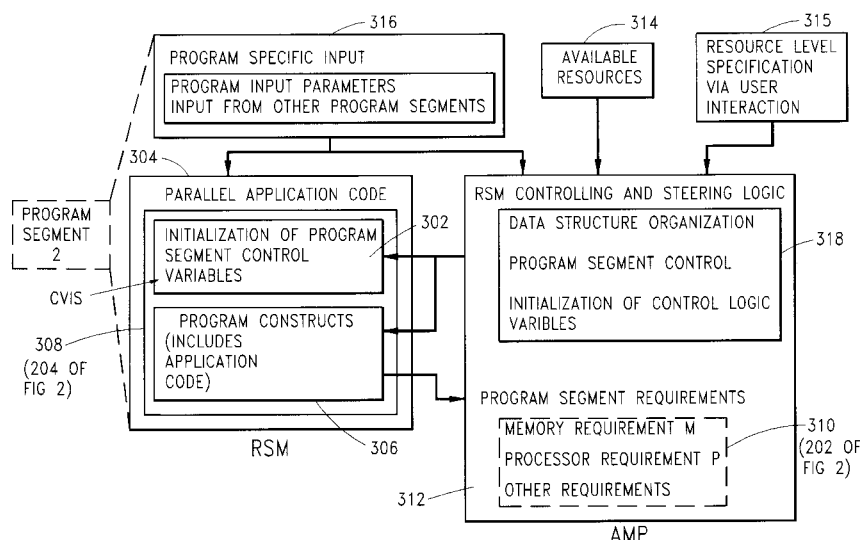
316

PROGRAM SPECIFIC INPUT

PROGRAM INPUT PARAMETERS
INPUT FROM OTHER PROGRAM SEGMENTS

314

AVAILABLE RESOURCES

315

RESOURCE LEVEL SPECIFICATION VIA USER INTERACTION

304

PROGRAM SEGMENT 2

PARALLEL APPLICATION CODE

INITIALIZATION OF PROGRAM SEGMENT CONTROL VARIABLES

302

CVIS

308

(204 OF FIG 2)

PROGRAM CONSTRUCTS (INCLUDES APPLICATION CODE)

306

RSM

RSM CONTROLLING AND STEERING LOGIC

DATA STRUCTURE ORGANIZATION

PROGRAM SEGMENT CONTROL

INITIALIZATION OF CONTROL LOGIC VARIBLES

318

PROGRAM SEGMENT REQUIREMENTS

MEMORY REQUIREMENT M
PROCESSOR REQUIREMENT P
OTHER REQUIREMENTS

310
(202 OF FIG 2)

312

AMP